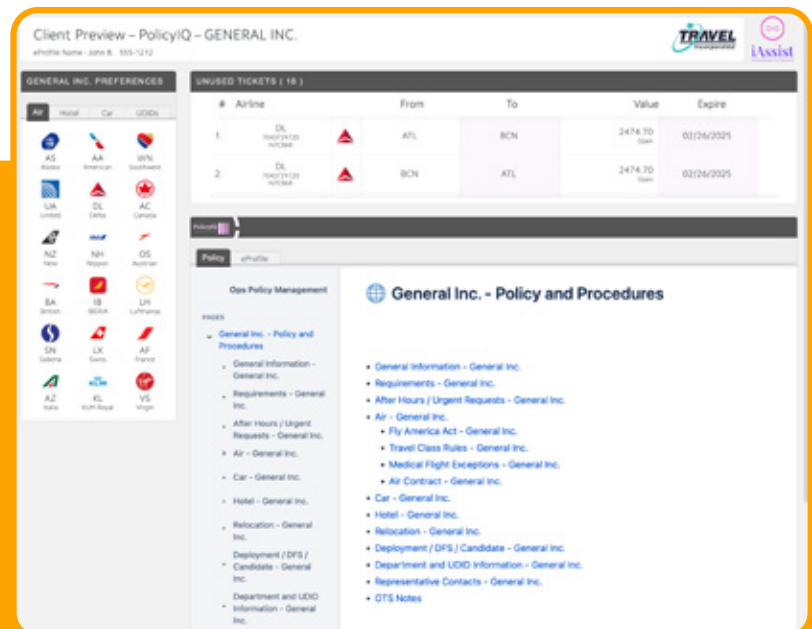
Client Preview – PolicyIQ – GENERAL INC.

eProfile Name : John B. 555-1212

TRAVEL Incorporated

iAssist

GENERAL INC. PREFERENCES

Air Hotel Car UDIDs

| AS Alaska | AA American | WN Southwest |
|---|---|---|
| UA United | DL Delta | AC Canada |
| NZ New | NH Nippon | OS Austrian |
| BA British | IB IBERIA | LH Lufthansa |
| SN Sabena | LX Swiss | AF France |
| AZ Italia | KL KLM Royal | VS Virgin |

UNUSED TICKETS ( 10 )

| # | Airline | | From | To | Value | Expire |
|---|---|---|---|---|---|---|
| 1. | DL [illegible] | | ATL | BCN | 2474.70 Open | 02/26/2025 |
| 2. | DL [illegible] | | BCN | ATL | 2474.70 Open | 02/26/2025 |

PolicyIQ

Policy ePofile

Ops Policy Management

PAGES

General Inc. - Policy and Procedures
General Information - General Inc.
Requirements - General Inc.
After Hours / Urgent Requests - General Inc.
Air - General Inc.
Car - General Inc.
Hotel - General Inc.
Relocation - General Inc.
Deployment / DFS / Candidate - General Inc.
Department and UDID Information - General Inc.

General Inc. - Policy and Procedures

• General Information - General Inc.
• Requirements - General Inc.
• After Hours / Urgent Requests - General Inc.
• Air - General Inc.
• Fly America Act - General Inc.
• Travel Class Rules - General Inc.
• Medical Flight Exceptions - General Inc.
• Air Contract - General Inc.
• Car - General Inc.
• Hotel - General Inc.
• Relocation - General Inc.
• Deployment / DFS / Candidate - General Inc.
• Department and UDID Information - General Inc.
• Representative Contacts - General Inc.
• OTS Notes